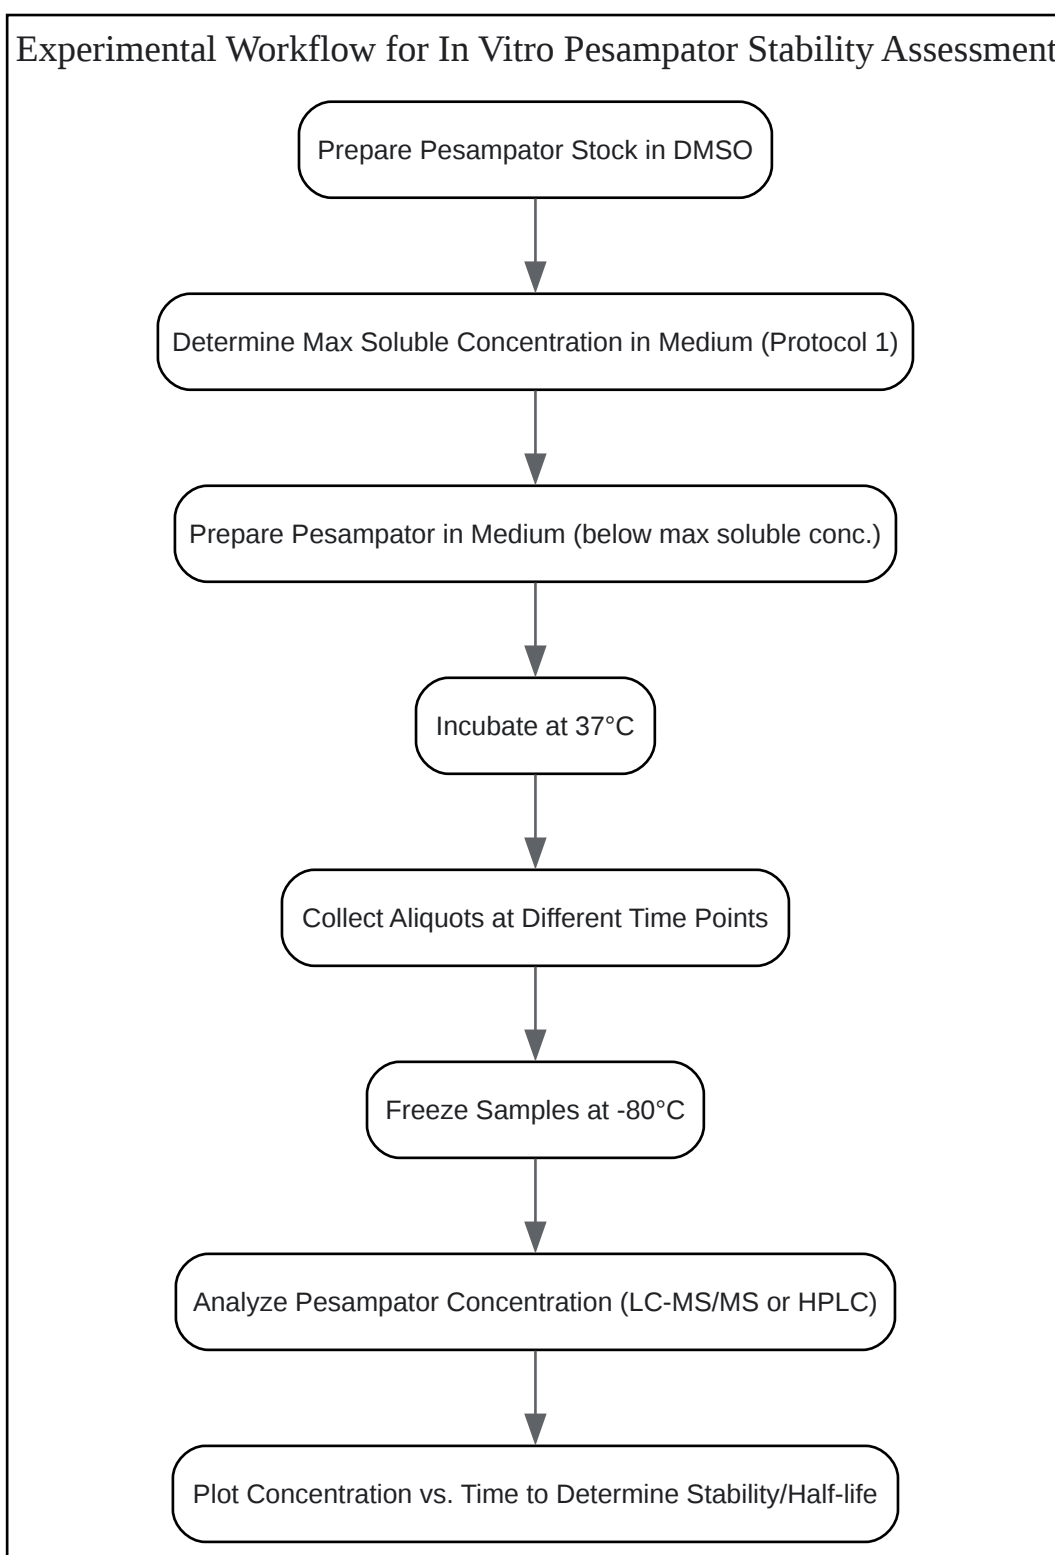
Experimental Workflow for In Vitro Pesampator Stability Assessment

Prepare Pesampator Stock in DMSO

Determine Max Soluble Concentration in Medium (Protocol 1)

Prepare Pesampator in Medium (below max soluble conc.)

Incubate at 37°C

Collect Aliquots at Different Time Points

Freeze Samples at -80°C

Analyze Pesampator Concentration (LC-MS/MS or HPLC)

Plot Concentration vs. Time to Determine Stability/Half-life